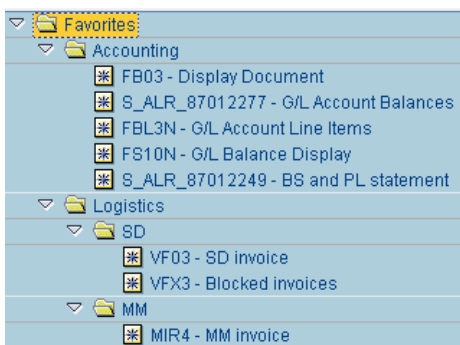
Favorites
Accounting
FB03 - Display Document
S_ALR_87012277 - G/L Account Balances
FBL3N - G/L Account Line Items
FS10N - G/L Balance Display
S_ALR_87012249 - BS and PL statement
Logistics
SD
VF03 - SD invoice
VFX3 - Blocked invoices
MM
MIR4 - MM invoice